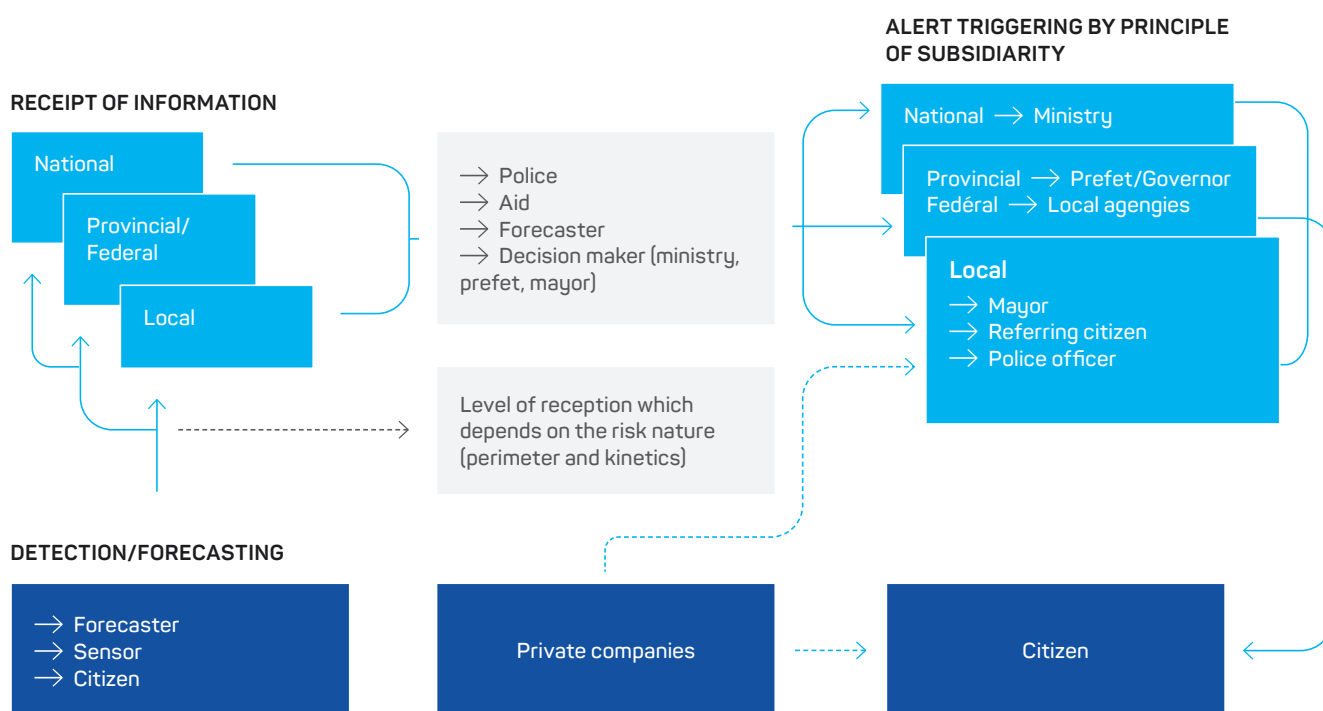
ALERT TRIGGERING BY PRINCIPLE OF SUBSIDIARITY

RECEIPT OF INFORMATION

National

Provincial/ Federal

Local

→ Police
→ Aid
→ Forecaster
→ Decision maker (ministry, prefet, mayor)

National → Ministry

Provincial → Prefet/Governor
Fedéral → Local agengies

Local
→ Mayor
→ Referring citizen
→ Police officer

Level of reception which depends on the risk nature (perimeter and kinetics)

DETECTION/FORECASTING

→ Forecaster
→ Sensor
→ Citizen

Private companies

Citizen